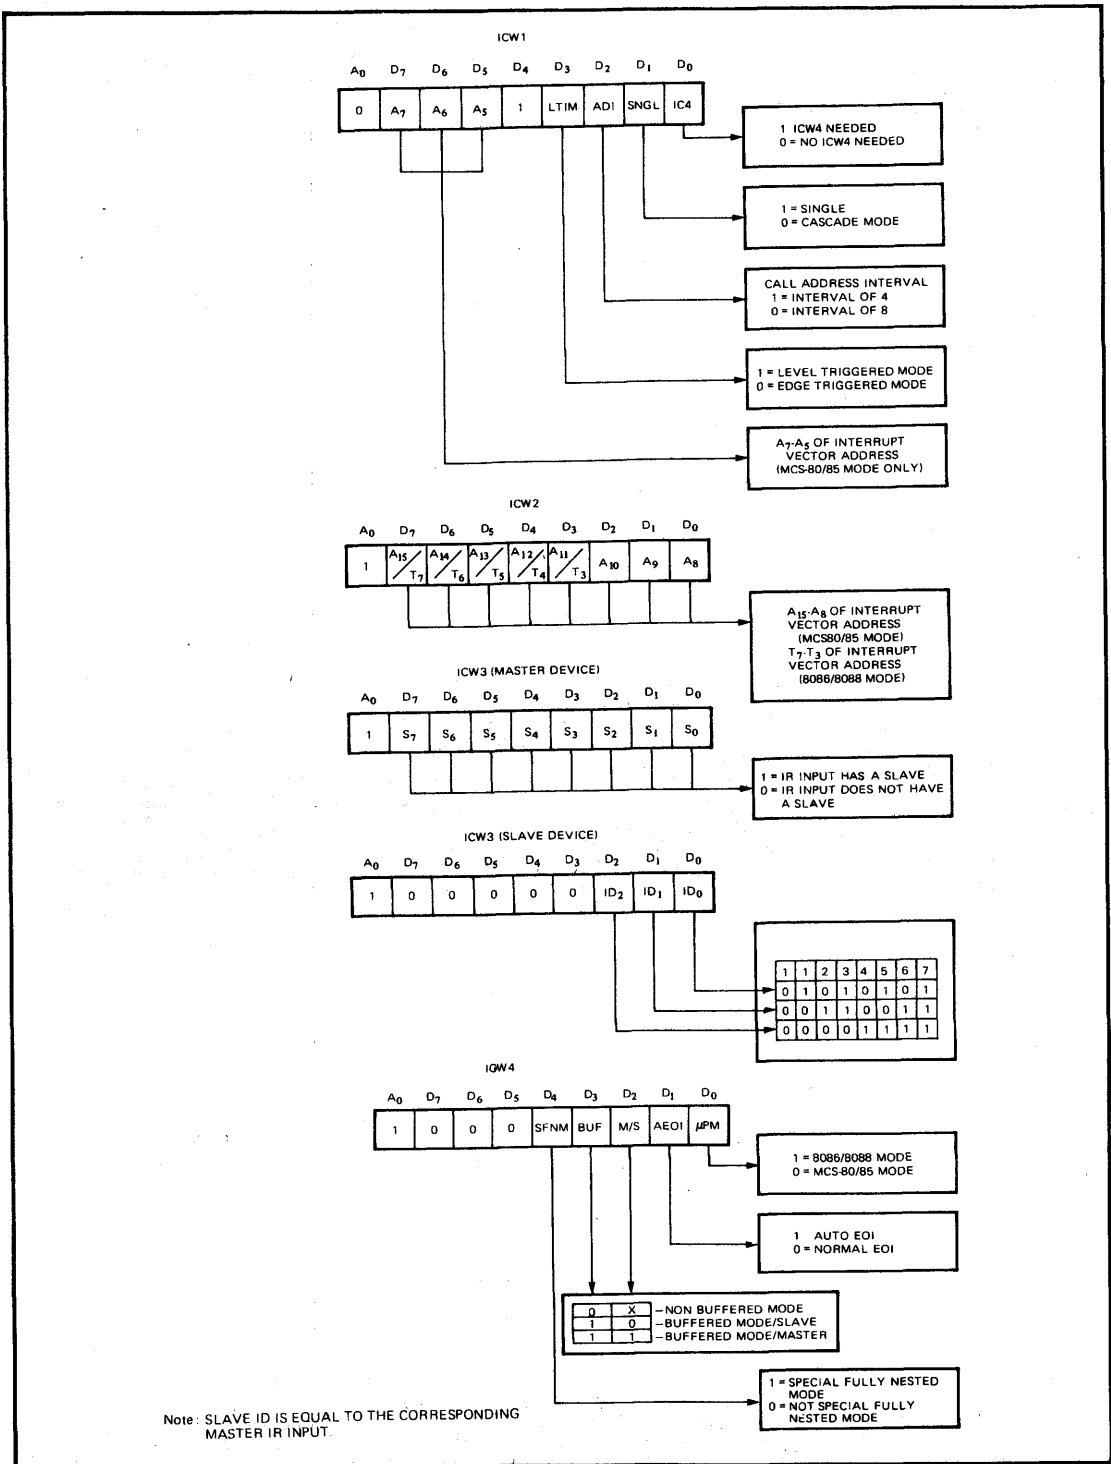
ICW1

| $A_0$ | $D_7$ | $D_6$ | $D_5$ | $D_4$ | $D_3$ | $D_2$ | $D_1$ | $D_0$ |
|---|---|---|---|---|---|---|---|---|
| 0 | $A_7$ | $A_6$ | $A_5$ | 1 | LTIM | ADI | SNGL | IC4 |

1 ICW4 NEEDED
0 = NO ICW4 NEEDED

1 = SINGLE
0 = CASCADE MODE

CALL ADDRESS INTERVAL
1 = INTERVAL OF 4
0 = INTERVAL OF 8

1 = LEVEL TRIGGERED MODE
0 = EDGE TRIGGERED MODE

$A_7$-$A_5$ OF INTERRUPT VECTOR ADDRESS (MCS-80/85 MODE ONLY)

ICW2

| $A_0$ | $D_7$ | $D_6$ | $D_5$ | $D_4$ | $D_3$ | $D_2$ | $D_1$ | $D_0$ |
|---|---|---|---|---|---|---|---|---|
| 1 | $A_{15}$/$T_7$ | $A_{14}$/$T_6$ | $A_{13}$/$T_5$ | $A_{12}$/$T_4$ | $A_{11}$/$T_3$ | $A_{10}$ | $A_9$ | $A_8$ |

$A_{15}$-$A_8$ OF INTERRUPT VECTOR ADDRESS (MCS80/85 MODE)
$T_7$-$T_3$ OF INTERRUPT VECTOR ADDRESS (8086/8088 MODE)

ICW3 (MASTER DEVICE)

| $A_0$ | $D_7$ | $D_6$ | $D_5$ | $D_4$ | $D_3$ | $D_2$ | $D_1$ | $D_0$ |
|---|---|---|---|---|---|---|---|---|
| 1 | $S_7$ | $S_6$ | $S_5$ | $S_4$ | $S_3$ | $S_2$ | $S_1$ | $S_0$ |

1 = IR INPUT HAS A SLAVE
0 = IR INPUT DOES NOT HAVE A SLAVE

ICW3 (SLAVE DEVICE)

| $A_0$ | $D_7$ | $D_6$ | $D_5$ | $D_4$ | $D_3$ | $D_2$ | $D_1$ | $D_0$ |
|---|---|---|---|---|---|---|---|---|
| 1 | 0 | 0 | 0 | 0 | 0 | $ID_2$ | $ID_1$ | $ID_0$ |

| 1 | 1 | 2 | 3 | 4 | 5 | 6 | 7 |
|---|---|---|---|---|---|---|---|
| 0 | 1 | 0 | 1 | 0 | 1 | 0 | 1 |
| 0 | 0 | 1 | 1 | 0 | 0 | 1 | 1 |
| 0 | 0 | 0 | 0 | 1 | 1 | 1 | 1 |

IGW4

| $A_0$ | $D_7$ | $D_6$ | $D_5$ | $D_4$ | $D_3$ | $D_2$ | $D_1$ | $D_0$ |
|---|---|---|---|---|---|---|---|---|
| 1 | 0 | 0 | 0 | SFNM | BUF | M/S | AEOI | $\mu$PM |

1 = 8086/8088 MODE
0 = MCS-80/85 MODE

1 AUTO EOI
0 = NORMAL EOI

| 0 | X | –NON BUFFERED MODE |
|---|---|---|
| 1 | 0 | –BUFFERED MODE/SLAVE |
| 1 | 1 | –BUFFERED MODE/MASTER |

1 = SPECIAL FULLY NESTED MODE
0 = NOT SPECIAL FULLY NESTED MODE

Note: SLAVE ID IS EQUAL TO THE CORRESPONDING MASTER IR INPUT.